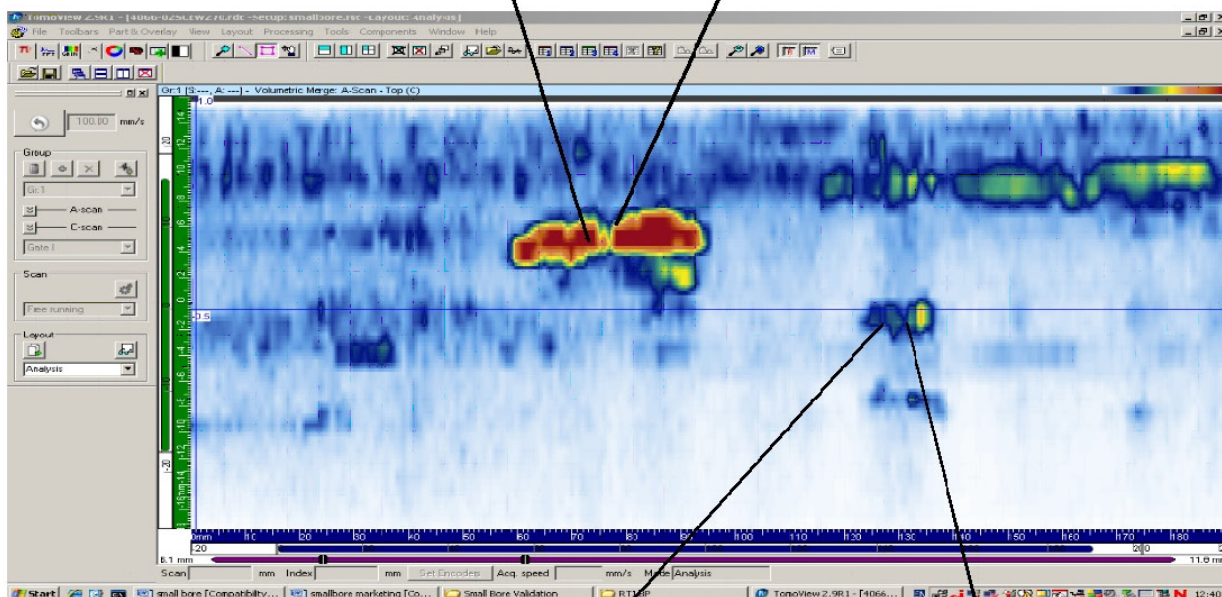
TomoView 2.9R1 - [4066-025cw270.rdt -Setup: smallbore.rsc -Layout: Analysis]
File Toolbars Part & Overlay View Layout Processing Tools Components Window Help

Gr:1 [S:---, A: ---] - Volumetric Merge: A-Scan - Top (C)

100.00 mm/s

Group
Gr:1
A-scan
C-scan
Gate I

Scan
Free running

Layout
Analysis

0mm 10 20 30 40 50 60 70 80 90 100 110 120 130 140 150 160 170 180
-20 200
6.1 mm 11.6 mm
Scan mm Index mm Set Encoder Acq. speed mm/s Mode Analysis

Start small bore [Compatibility... smallbore marketing [Co... Small Bore Validation RT1BP TomoView 2.9R1 - [4066... 12:40